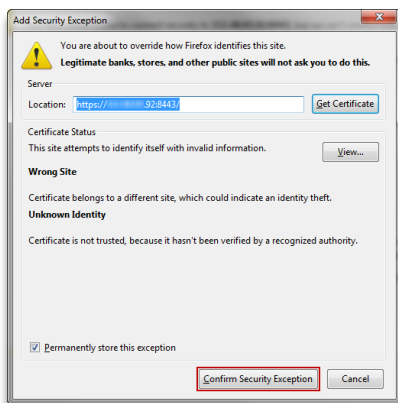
Add Security Exception

You are about to override how Firefox identifies this site.
Legitimate banks, stores, and other public sites will not ask you to do this.

Server
Location: https://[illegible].92:8443/
Get Certificate

Certificate Status
This site attempts to identify itself with invalid information.
View...

Wrong Site

Certificate belongs to a different site, which could indicate an identity theft.

Unknown Identity

Certificate is not trusted, because it hasn't been verified by a recognized authority.

Permanently store this exception

Confirm Security Exception
Cancel